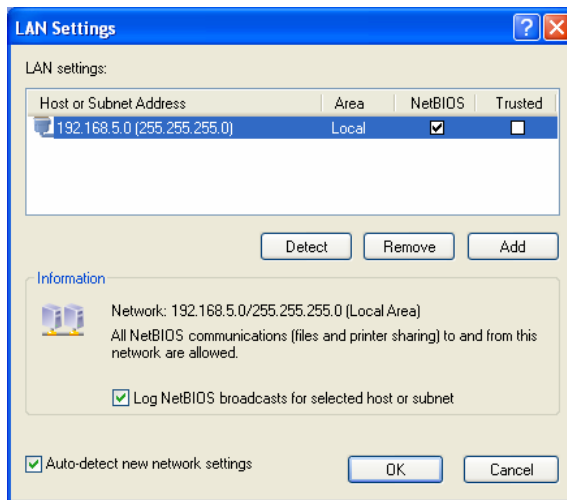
LAN Settings

LAN settings:

| Host or Subnet Address | Area | NetBIOS | Trusted |
|---|---|---|---|
| 192.168.5.0 (255.255.255.0) | Local | ☑ | ☐ |

Detect Remove Add

Information

Network: 192.168.5.0/255.255.255.0 (Local Area)
All NetBIOS communications (files and printer sharing) to and from this network are allowed.

☑ Log NetBIOS broadcasts for selected host or subnet

☑ Auto-detect new network settings

OK Cancel